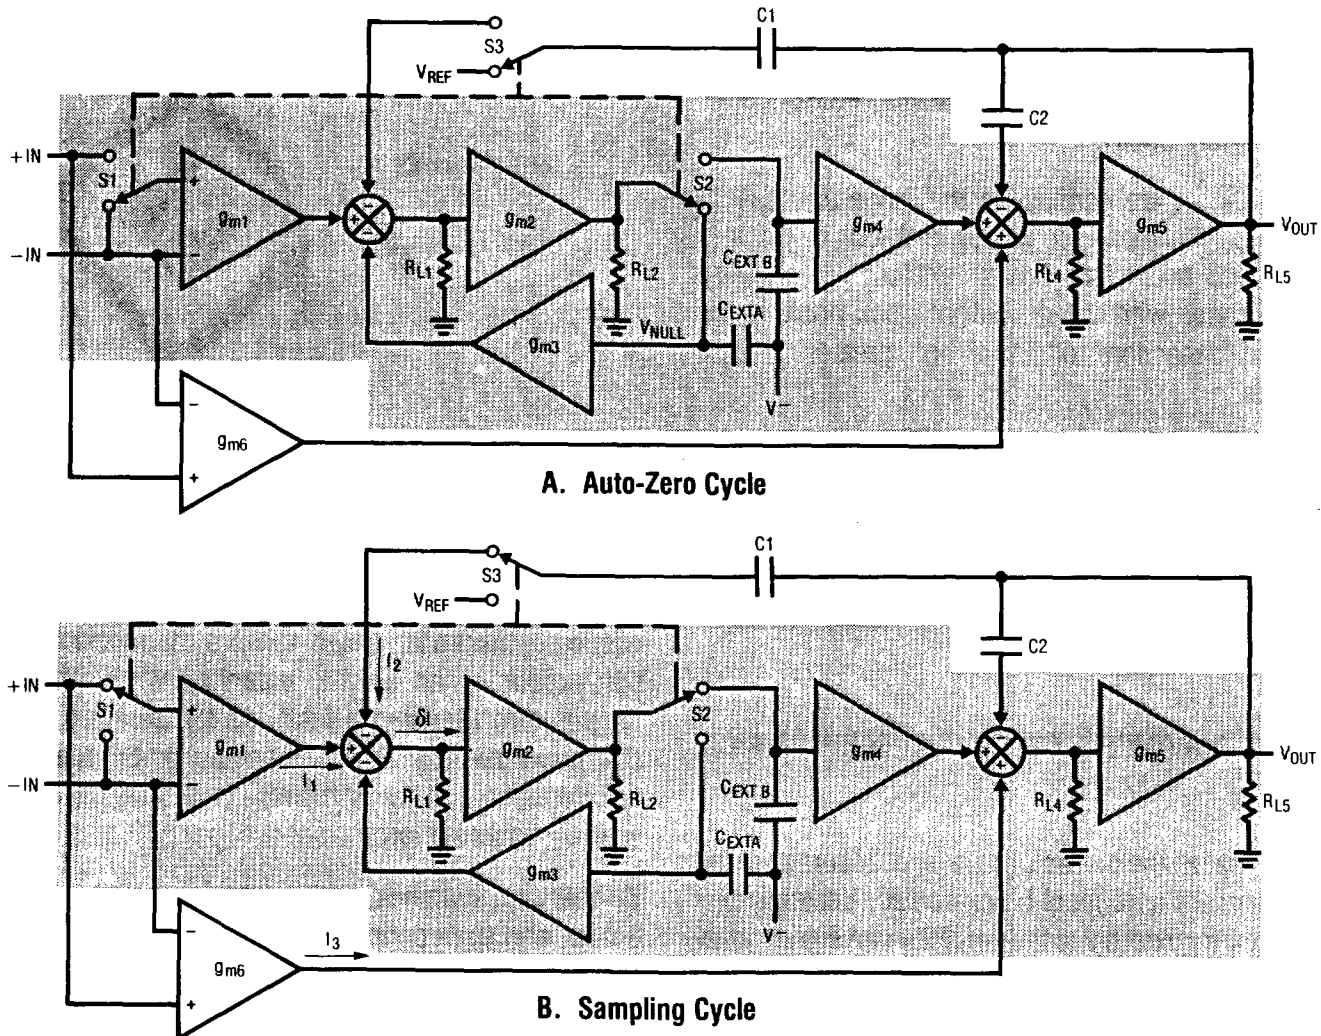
C1
S3
$V_{REF}$
C2
+IN
S1
+
$g_{m1}$
−
−IN
+
−
−
$R_{L1}$
$g_{m2}$
S2
$R_{L2}$
$g_{m3}$
$V_{NULL}$
$C_{EXT B}$
$C_{EXTA}$
$V^-$
$g_{m4}$
+
−
+
$R_{L4}$
$g_{m5}$
$V_{OUT}$
$R_{L5}$
−
$g_{m6}$
+

A. Auto-Zero Cycle

C1
S3
$V_{REF}$
C2
+IN
S1
+
$g_{m1}$
−
−IN
$I_2$
$\delta I$
$I_1$
+
−
−
$R_{L1}$
$g_{m2}$
S2
$R_{L2}$
$g_{m3}$
$C_{EXT B}$
$C_{EXTA}$
$V^-$
$g_{m4}$
+
−
+
$R_{L4}$
$g_{m5}$
$V_{OUT}$
$R_{L5}$
−
$g_{m6}$
$I_3$
+

B. Sampling Cycle